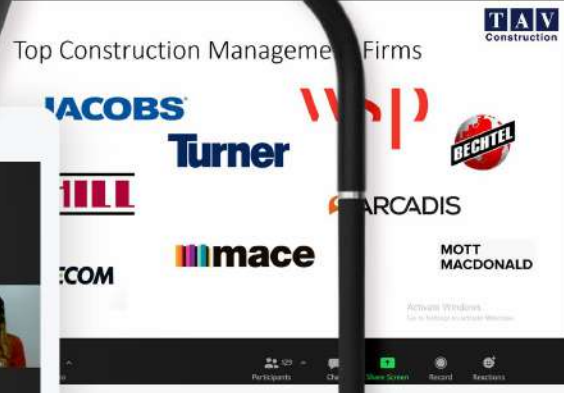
TAV
Construction

Top Construction Manageme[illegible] Firms

JACOBS

Turner

WSP

BECHTEL

HILL

ARCADIS

mace

ECOM

MOTT
MACDONALD

Activate Windows
Go to Settings to activate Windows.

Participants 129

Chat

Share Screen

Record

Reactions